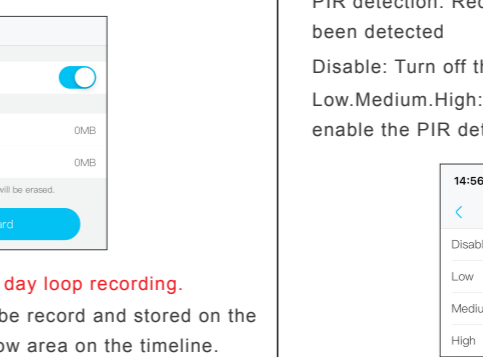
0MB

0MB

will be erased.

rd

day loop recording.

be record and stored on the

ow area on the timeline.

PIR detection: Rec

been detected

Disable: Turn off th

Low.Medium.High:

enable the PIR det

14:56

<

Disabl

Low

Mediu

High